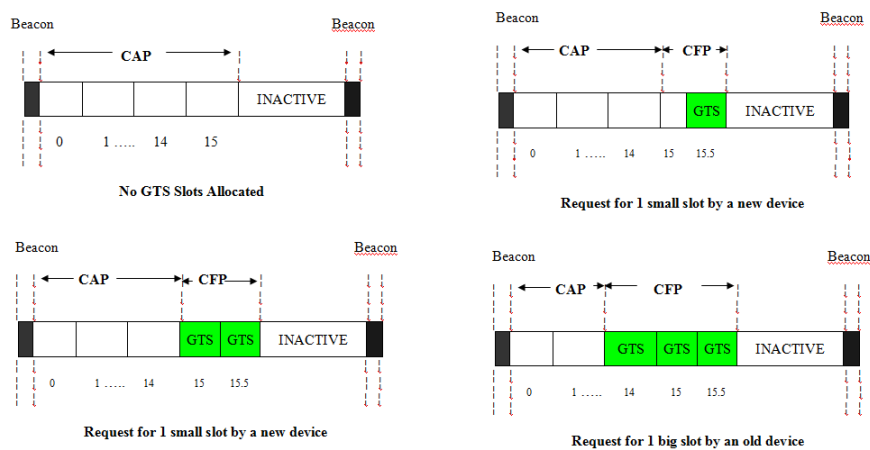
Beacon

Beacon

CAP

INACTIVE

0 1 ….. 14 15

No GTS Slots Allocated

Beacon

Beacon

CAP

CFP

GTS

INACTIVE

0 1 ….. 14 15 15.5

Request for 1 small slot by a new device

Beacon

Beacon

CAP

CFP

GTS GTS

INACTIVE

0 1 ….. 14 15 15.5

Request for 1 small slot by a new device

Beacon

Beacon

CAP

CFP

GTS GTS GTS

INACTIVE

0 1 ….. 14 15 15.5

Request for 1 big slot by an old device